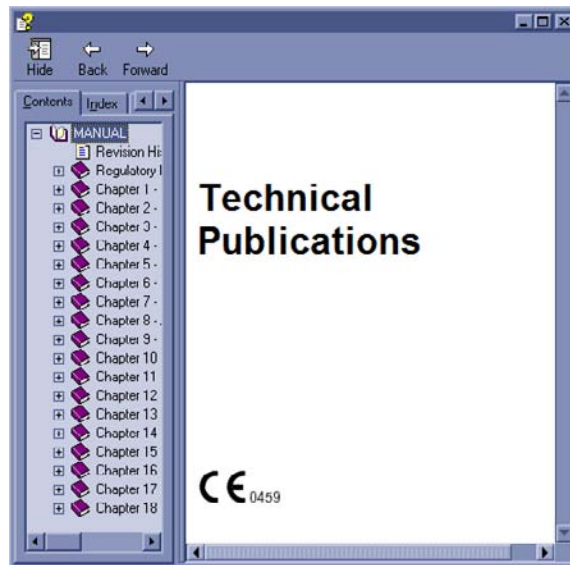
Hide Back Forward

Contents Index

MANUAL
Revision His
Regulatory I
Chapter 1 -
Chapter 2 -
Chapter 3 -
Chapter 4 -
Chapter 5 -
Chapter 6 -
Chapter 7 -
Chapter 8 -
Chapter 9 -
Chapter 10
Chapter 11
Chapter 12
Chapter 13
Chapter 14
Chapter 15
Chapter 16
Chapter 17
Chapter 18

Technical Publications

CE 0459